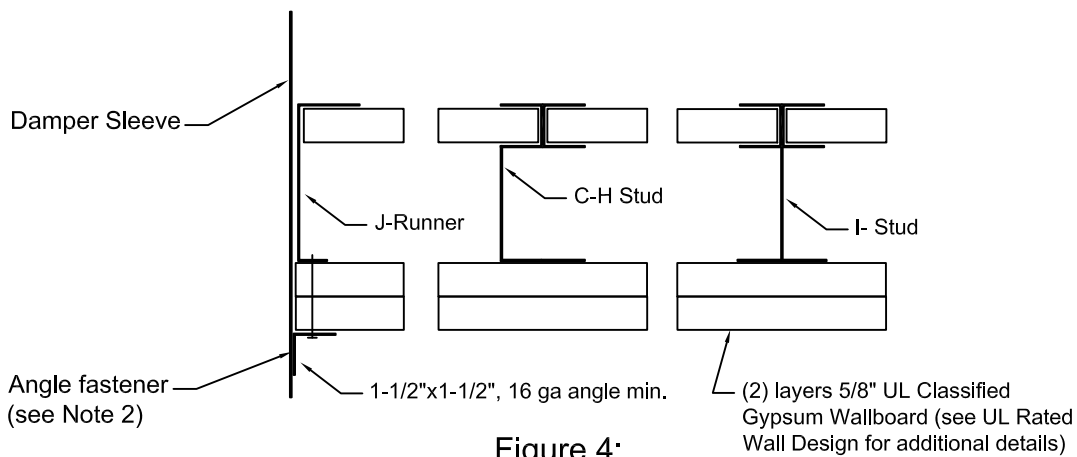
Damper Sleeve

J-Runner

C-H Stud

I- Stud

Angle fastener
(see Note 2)

1-1/2"x1-1/2", 16 ga angle min.

(2) layers 5/8" UL Classified Gypsum Wallboard (see UL Rated Wall Design for additional details)

Figure 4: